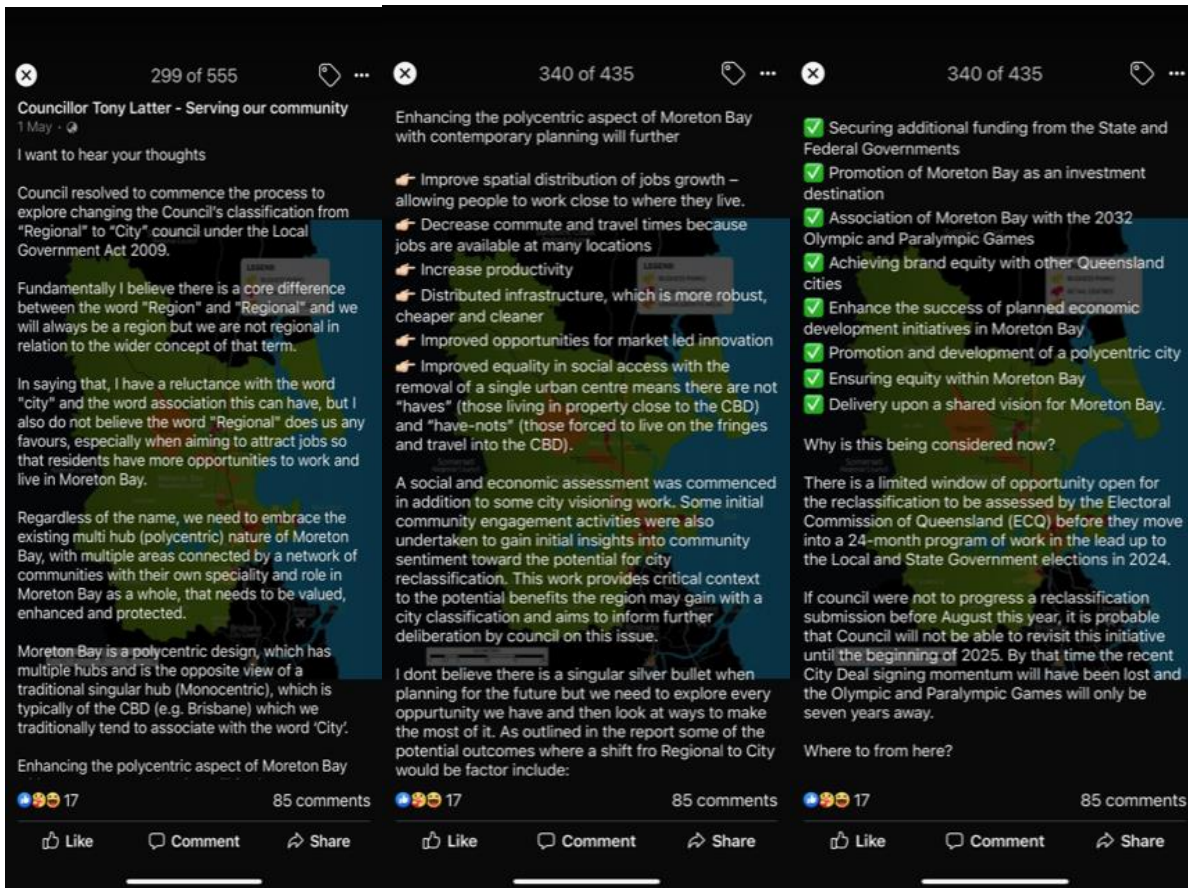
299 of 555

Councillor Tony Latter - Serving our community
1 May ·

I want to hear your thoughts

Council resolved to commence the process to explore changing the Council's classification from "Regional" to "City" council under the Local Government Act 2009.

Fundamentally I believe there is a core difference between the word "Region" and "Regional" and we will always be a region but we are not regional in relation to the wider concept of that term.

In saying that, I have a reluctance with the word "city" and the word association this can have, but I also do not believe the word "Regional" does us any favours, especially when aiming to attract jobs so that residents have more opportunities to work and live in Moreton Bay.

Regardless of the name, we need to embrace the existing multi hub (polycentric) nature of Moreton Bay, with multiple areas connected by a network of communities with their own speciality and role in Moreton Bay as a whole, that needs to be valued, enhanced and protected.

Moreton Bay is a polycentric design, which has multiple hubs and is the opposite view of a traditional singular hub (Monocentric), which is typically of the CBD (e.g. Brisbane) which we traditionally tend to associate with the word 'City'.

Enhancing the polycentric aspect of Moreton Bay

17
85 comments
Like
Comment
Share

340 of 435

Enhancing the polycentric aspect of Moreton Bay with contemporary planning will further

👉 Improve spatial distribution of jobs growth – allowing people to work close to where they live.
👉 Decrease commute and travel times because jobs are available at many locations
👉 Increase productivity
👉 Distributed infrastructure, which is more robust, cheaper and cleaner
👉 Improved opportunities for market led innovation
👉 Improved equality in social access with the removal of a single urban centre means there are not "haves" (those living in property close to the CBD) and "have-nots" (those forced to live on the fringes and travel into the CBD).

A social and economic assessment was commenced in addition to some city visioning work. Some initial community engagement activities were also undertaken to gain initial insights into community sentiment toward the potential for city reclassification. This work provides critical context to the potential benefits the region may gain with a city classification and aims to inform further deliberation by council on this issue.

I dont believe there is a singular silver bullet when planning for the future but we need to explore every oppurtunity we have and then look at ways to make the most of it. As outlined in the report some of the potential outcomes where a shift fro Regional to City would be factor include:

17
85 comments
Like
Comment
Share

340 of 435

✅ Securing additional funding from the State and Federal Governments
✅ Promotion of Moreton Bay as an investment destination
✅ Association of Moreton Bay with the 2032 Olympic and Paralympic Games
✅ Achieving brand equity with other Queensland cities
✅ Enhance the success of planned economic development initiatives in Moreton Bay
✅ Promotion and development of a polycentric city
✅ Ensuring equity within Moreton Bay
✅ Delivery upon a shared vision for Moreton Bay.

Why is this being considered now?

There is a limited window of opportunity open for the reclassification to be assessed by the Electoral Commission of Queensland (ECQ) before they move into a 24-month program of work in the lead up to the Local and State Government elections in 2024.

If council were not to progress a reclassification submission before August this year, it is probable that Council will not be able to revisit this initiative until the beginning of 2025. By that time the recent City Deal signing momentum will have been lost and the Olympic and Paralympic Games will only be seven years away.

Where to from here?

17
85 comments
Like
Comment
Share